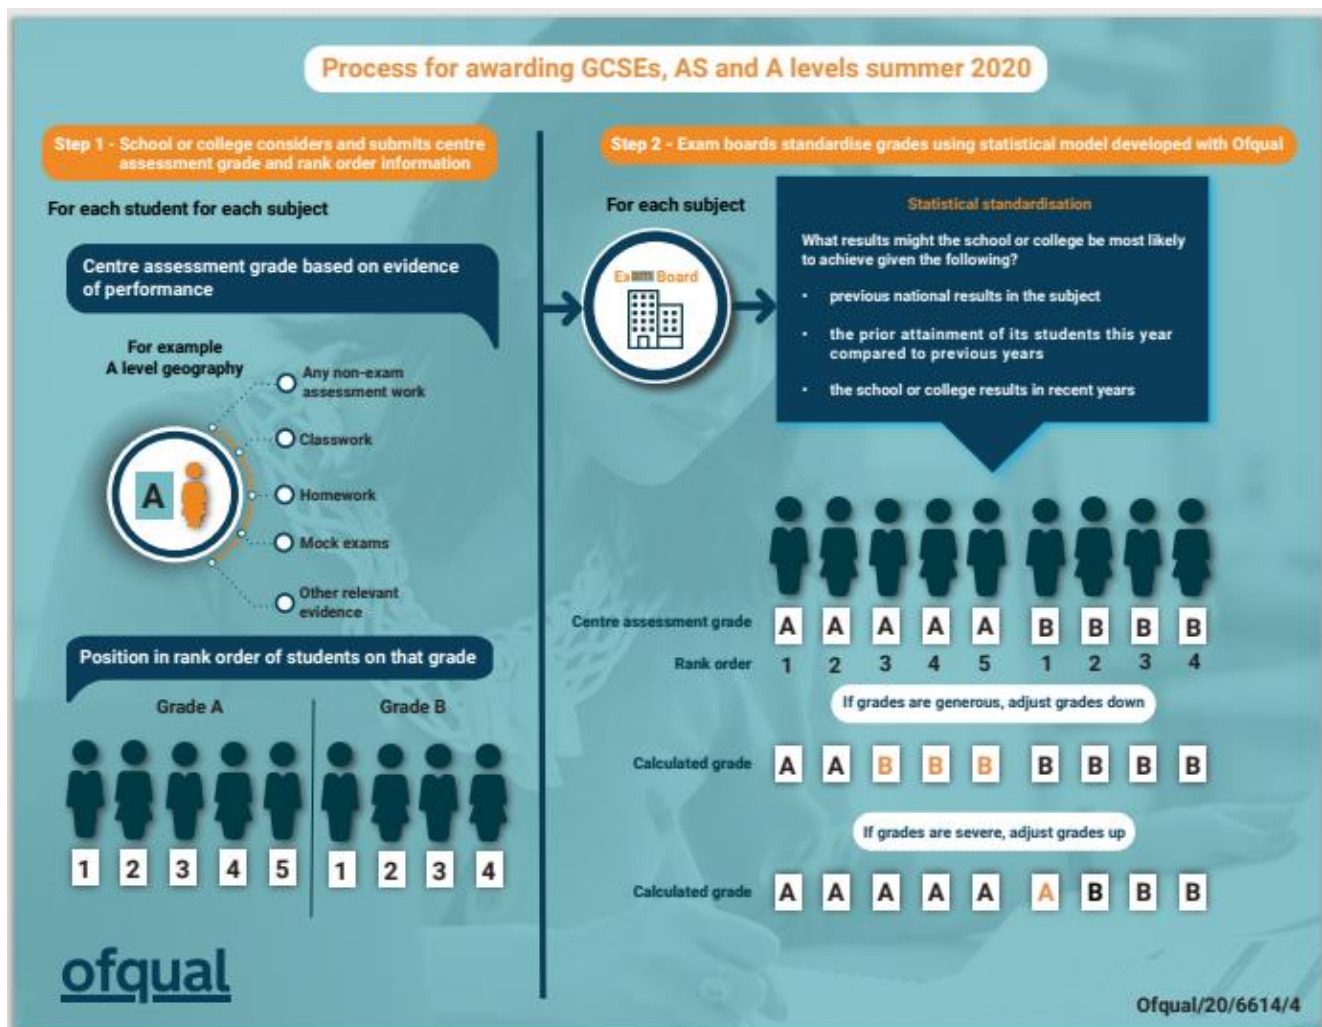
Process for awarding GCSEs, AS and A levels summer 2020

Step 1 - School or college considers and submits centre assessment grade and rank order information

For each student for each subject

Centre assessment grade based on evidence of performance

For example
A level geography

A

Any non-exam assessment work

Classwork

Homework

Mock exams

Other relevant evidence

Position in rank order of students on that grade

Grade A

1 2 3 4 5

Grade B

1 2 3 4

ofqual

Step 2 - Exam boards standardise grades using statistical model developed with Ofqual

For each subject

Exam Board

Statistical standardisation

What results might the school or college be most likely to achieve given the following?

• previous national results in the subject

• the prior attainment of its students this year compared to previous years

• the school or college results in recent years

| Centre assessment grade | A | A | A | A | A | B | B | B | B |
|---|---|---|---|---|---|---|---|---|---|
| Rank order | 1 | 2 | 3 | 4 | 5 | 1 | 2 | 3 | 4 |

If grades are generous, adjust grades down

| Calculated grade | A | A | B | B | B | B | B | B | B |
|---|---|---|---|---|---|---|---|---|---|

If grades are severe, adjust grades up

| Calculated grade | A | A | A | A | A | A | B | B | B |
|---|---|---|---|---|---|---|---|---|---|

Ofqual/20/6614/4